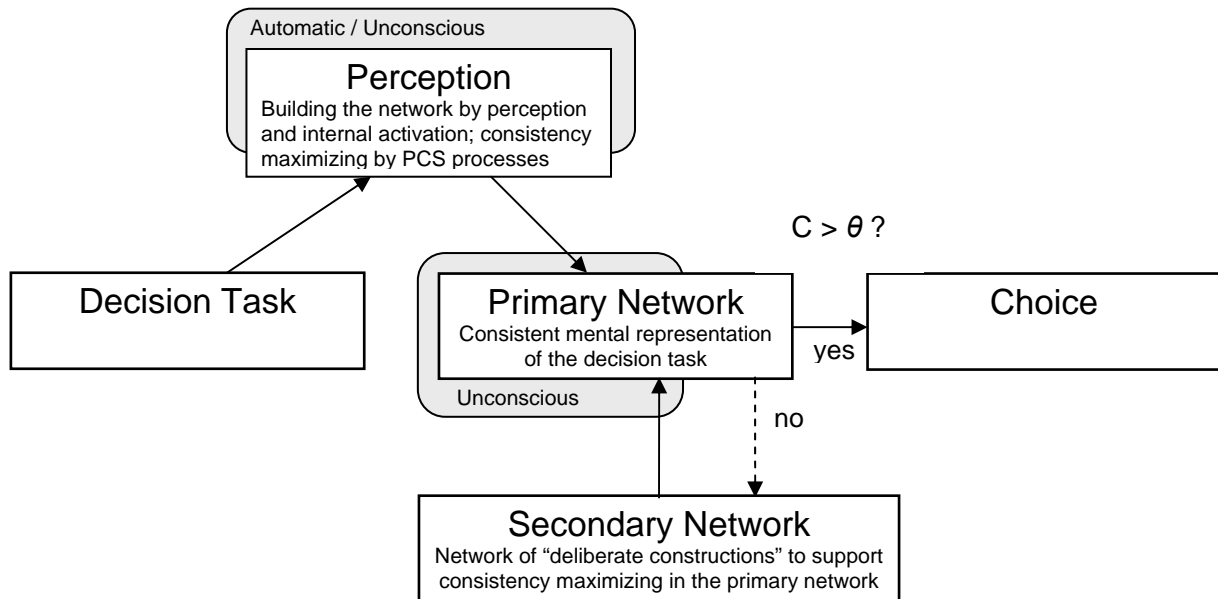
Automatic / Unconscious

Perception
Building the network by perception and internal activation; consistency maximizing by PCS processes

$C > \theta$ ?

Decision Task

Primary Network
Consistent mental representation of the decision task

Unconscious

Choice

yes

no

Secondary Network
Network of “deliberate constructions” to support consistency maximizing in the primary network